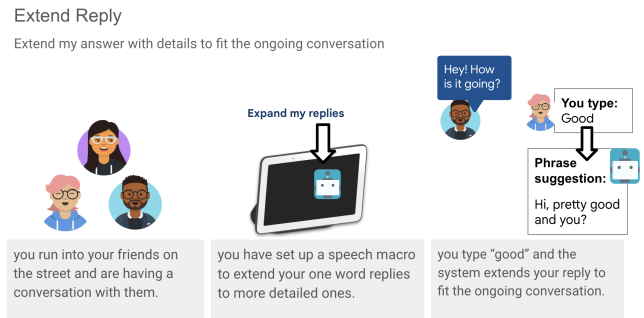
Extend Reply

Extend my answer with details to fit the ongoing conversation

Expand my replies

Hey! How is it going?

You type: Good

Phrase suggestion:

Hi, pretty good and you?

you run into your friends on the street and are having a conversation with them.

you have set up a speech macro to extend your one word replies to more detailed ones.

you type "good" and the system extends your reply to fit the ongoing conversation.